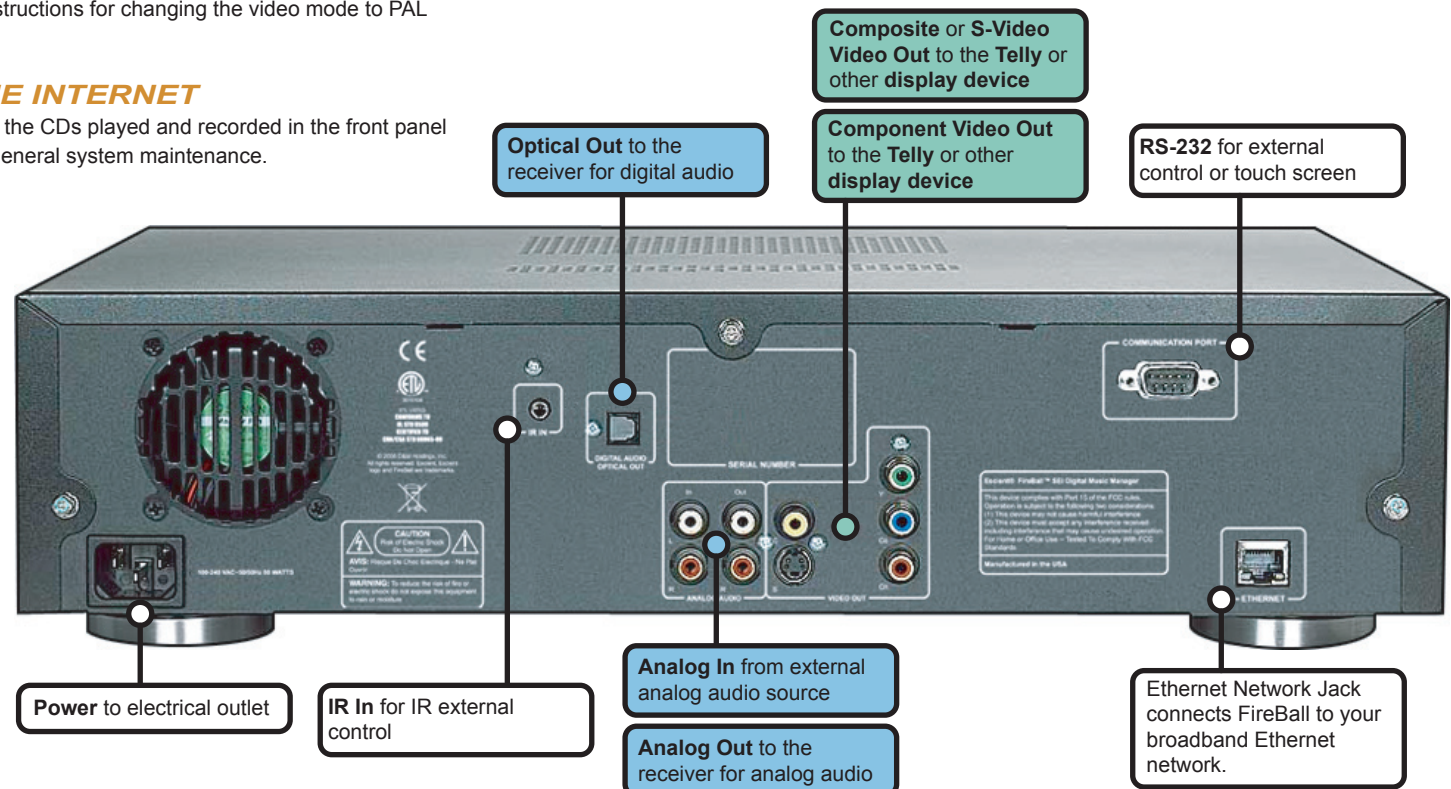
structions for changing the video mode to PAL

E INTERNET

the CDs played and recorded in the front panel eneral system maintenance.

Composite or S-Video Video Out to the Telly or other display device

Optical Out to the receiver for digital audio

Component Video Out to the Telly or other display device

RS-232 for external control or touch screen

COMMUNICATION PORT

IR IN

DIGITAL AUDIO OPTICAL OUT

SERIAL NUMBER

In Out

ANALOG AUDIO

VIDEO OUT

ETHERNET

CAUTION

Power to electrical outlet

IR In for IR external control

Analog In from external analog audio source

Analog Out to the receiver for analog audio

Ethernet Network Jack connects FireBall to your broadband Ethernet network.